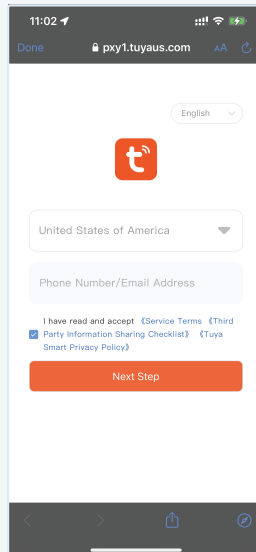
11:02

Done pxy1.tuyaus.com AA

English

United States of America

Phone Number/Email Address

I have read and accept 《Service Terms 《Third Party Information Sharing Checklist》 《Tuya Smart Privacy Policy》

Next Step